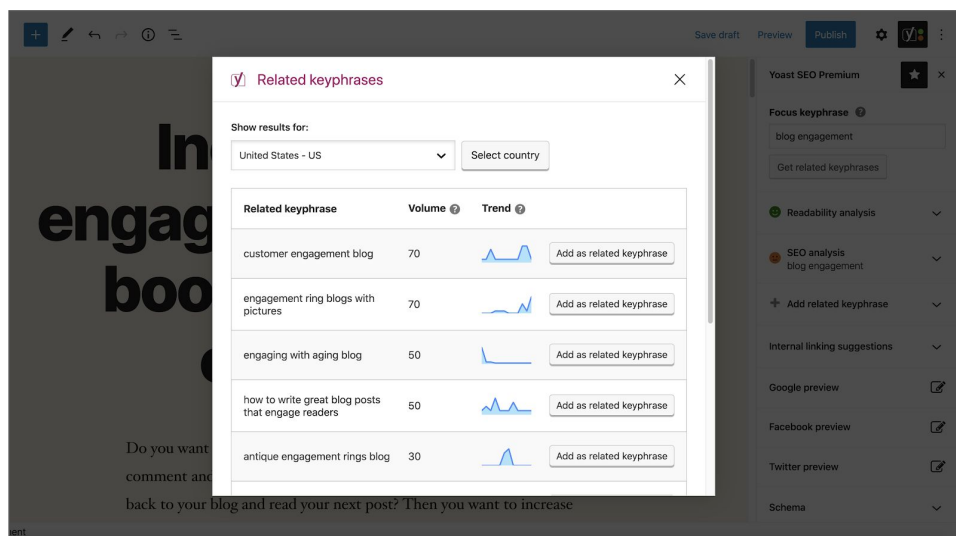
Save draft Preview Publish

In
engag
boo

Do you want
comment and
back to your blog and read your next post? Then you want to increase

Related keyphrases

Show results for:

United States - US

Select country

| Related keyphrase | Volume | Trend | |
|---|---|---|---|
| customer engagement blog | 70 | | Add as related keyphrase |
| engagement ring blogs with pictures | 70 | | Add as related keyphrase |
| engaging with aging blog | 50 | | Add as related keyphrase |
| how to write great blog posts that engage readers | 50 | | Add as related keyphrase |
| antique engagement rings blog | 30 | | Add as related keyphrase |

Yoast SEO Premium

Focus keyphrase

blog engagement

Get related keyphrases

Readability analysis

SEO analysis
blog engagement

Add related keyphrase

Internal linking suggestions

Google preview

Facebook preview

Twitter preview

Schema

ent